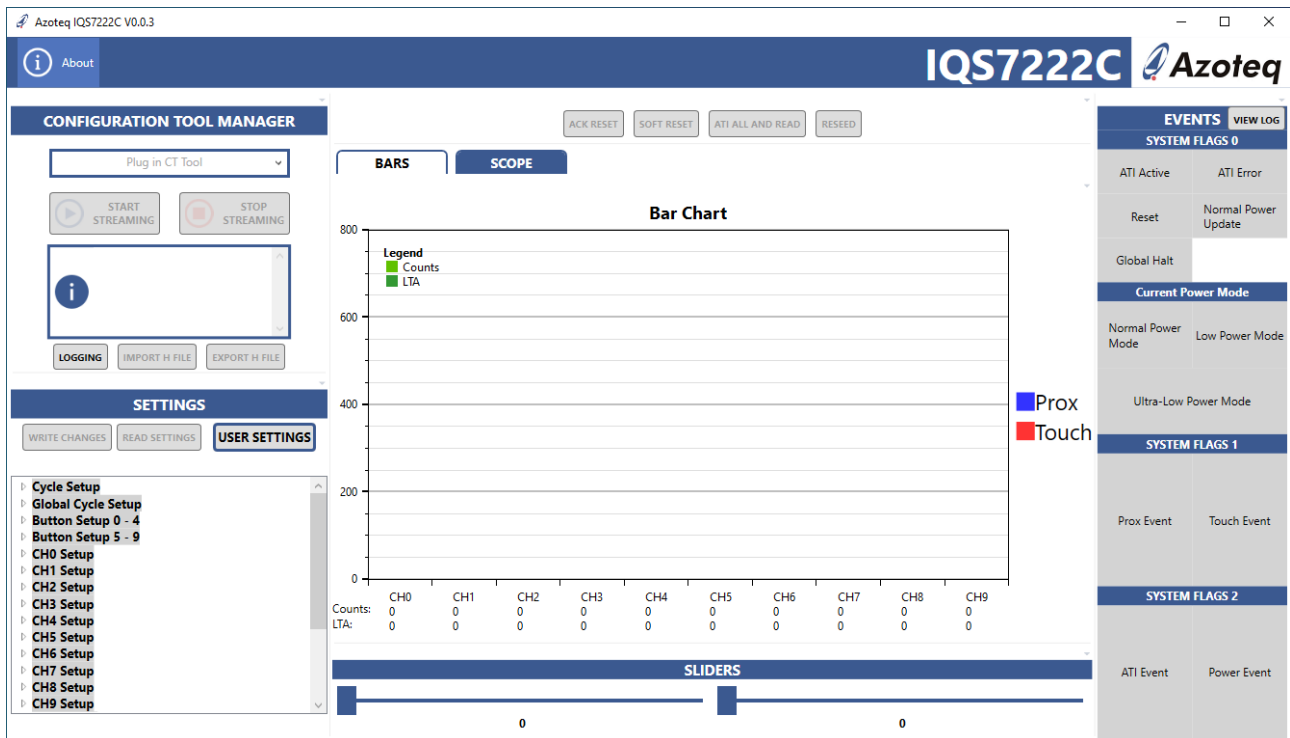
Azoteq IQS7222C V0.0.3

About

IQS7222C Azoteq

CONFIGURATION TOOL MANAGER

Plug in CT Tool

START STREAMING

STOP STREAMING

LOGGING IMPORT H FILE EXPORT H FILE

SETTINGS

WRITE CHANGES READ SETTINGS USER SETTINGS

Cycle Setup
Global Cycle Setup
Button Setup 0 - 4
Button Setup 5 - 9
CH0 Setup
CH1 Setup
CH2 Setup
CH3 Setup
CH4 Setup
CH5 Setup
CH6 Setup
CH7 Setup
CH8 Setup
CH9 Setup

ACK RESET SOFT RESET ATI ALL AND READ RESEED

BARS SCOPE

Bar Chart

Legend
Counts
LTA

800
600
400
200
0

Prox
Touch

| | CH0 | CH1 | CH2 | CH3 | CH4 | CH5 | CH6 | CH7 | CH8 | CH9 |
|---|---|---|---|---|---|---|---|---|---|---|
| Counts: | 0 | 0 | 0 | 0 | 0 | 0 | 0 | 0 | 0 | 0 |
| LTA: | 0 | 0 | 0 | 0 | 0 | 0 | 0 | 0 | 0 | 0 |

SLIDERS

0 0

EVENTS VIEW LOG

SYSTEM FLAGS 0

ATI Active ATI Error
Reset Normal Power Update
Global Halt

Current Power Mode

Normal Power Mode Low Power Mode
Ultra-Low Power Mode

SYSTEM FLAGS 1

Prox Event Touch Event

SYSTEM FLAGS 2

ATI Event Power Event